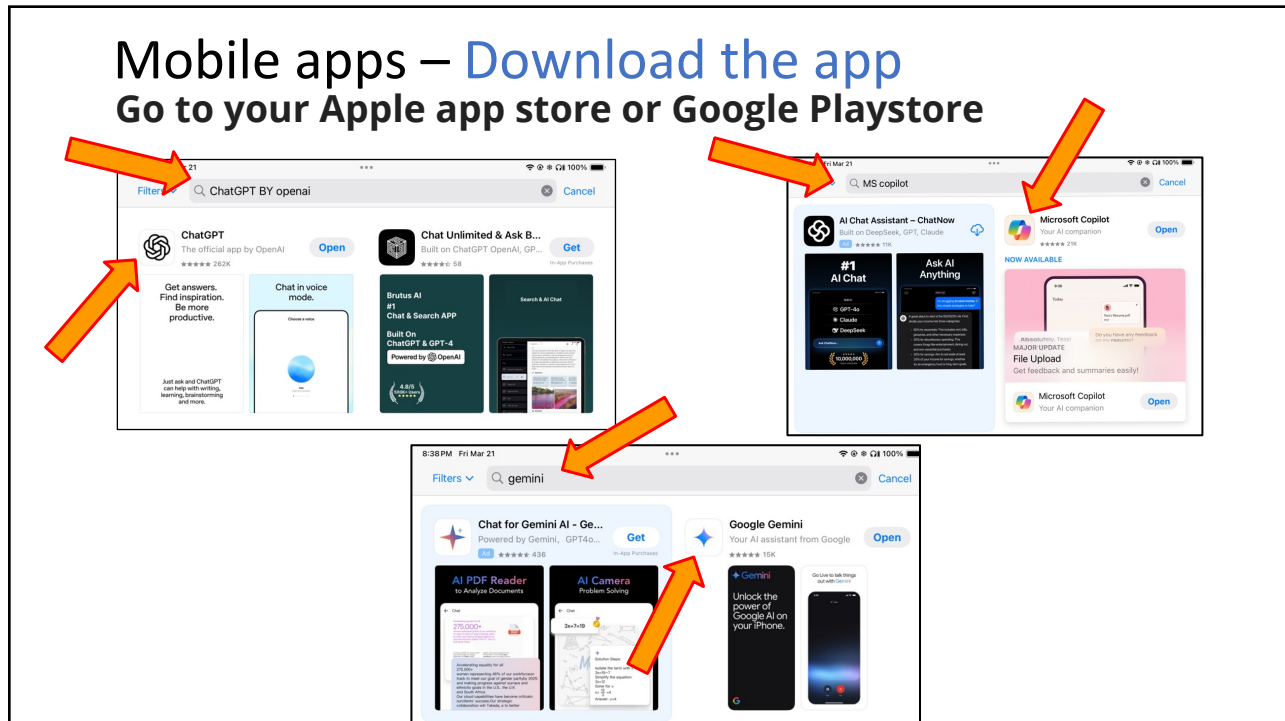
Mobile apps – Download the app
**Go to your Apple app store or Google Playstore**

21 100%

Filters Q ChatGPT BY openai Cancel

ChatGPT
The official app by OpenAI
262K
Open

Chat Unlimited & Ask B...
Built on ChatGPT OpenAI, GP...
58
Get
In-App Purchases

Get answers. Find inspiration. Be more productive.

Chat in voice mode.

Choose a voice

Just ask and ChatGPT can help with writing, learning, brainstorming and more.

Brutus AI
#1
Chat & Search APP
Built On
ChatGPT & GPT-4
Powered by OpenAI

4.8/5

Search & AI Chat

Fri Mar 21 100%

Q MS copilot Cancel

AI Chat Assistant – ChatNow
Built on DeepSeek, GPT, Claude
Ad 11K

Microsoft Copilot
Your AI companion
21K
Open

NOW AVAILABLE

#1
AI Chat
GPT-4o
Claude
DeepSeek

Ask AI
Anything

MAJOR UPDATE
File Upload
Get feedback and summaries easily!

Microsoft Copilot
Your AI companion
Open

8:38 PM Fri Mar 21 100%

Filters Q gemini Cancel

Chat for Gemini AI - Ge...
Powered by Gemini, GPT4o...
Ad 436
Get
In-App Purchases

Google Gemini
Your AI assistant from Google
15K
Open

AI PDF Reader
to Analyze Documents

AI Camera
Problem Solving

275,000+

2x+7=10

Gemini
Unlock the power of Google AI on your iPhone.

Go Live to talk things out with Gemini